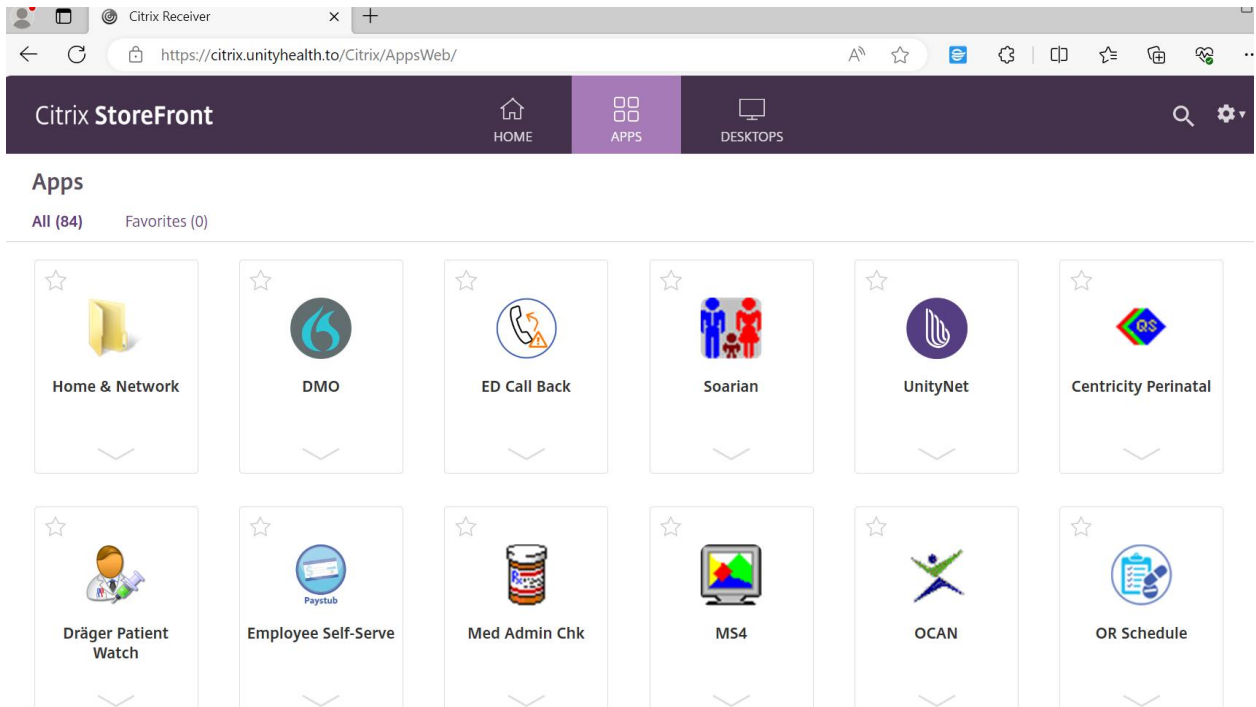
Citrix Receiver

https://citrix.unityhealth.to/Citrix/AppsWeb/

Citrix StoreFront

HOME

APPS

DESKTOPS

Apps

All (84)

Favorites (0)

Home & Network

DMO

ED Call Back

Soarian

UnityNet

QS

Centricity Perinatal

Dräger Patient Watch

Paystub

Employee Self-Serve

Med Admin Chk

MS4

OCAN

OR Schedule